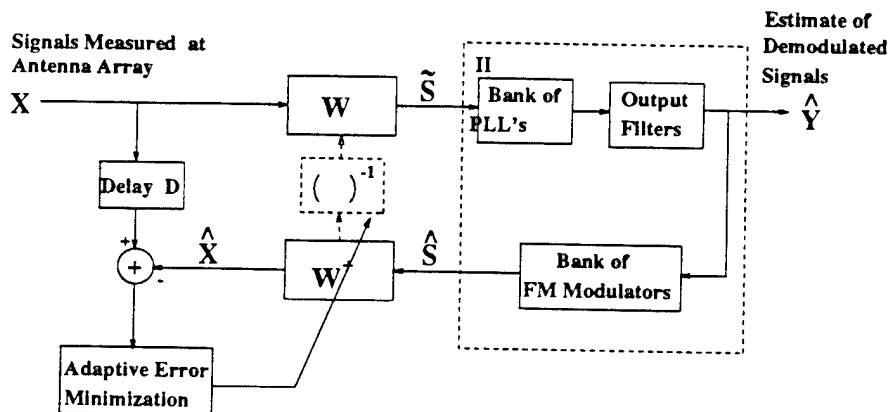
Signals Measured at Antenna Array

X

W

$\tilde{S}$

II

Bank of PLL's

Output Filters

Estimate of Demodulated Signals

$\hat{Y}$

Delay D

$(\ )^{-1}$

+

-

$\hat{X}$

$W^{+}$

$\hat{S}$

Bank of FM Modulators

Adaptive Error Minimization